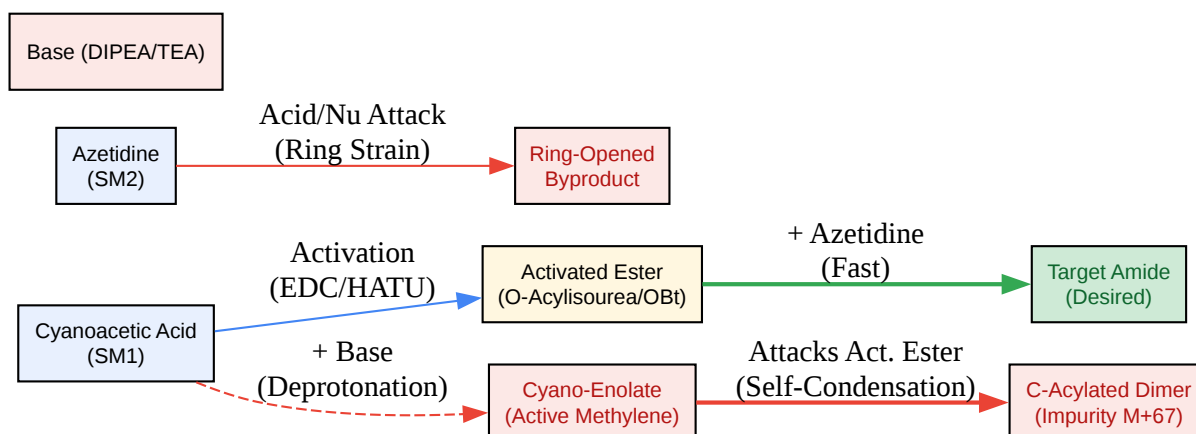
Base (DIPEA/TEA)

Azetidine (SM2)

Acid/Nu Attack (Ring Strain)

Ring-Opened Byproduct

Activation (EDC/HATU)

Activated Ester (O-Acylisourea/OBt)

+ Azetidine (Fast)

Target Amide (Desired)

Cyanoacetic Acid (SM1)

+ Base (Deprotonation)

Cyano-Enolate (Active Methylene)

Attacks Act. Ester (Self-Condensation)

C-Acylated Dimer (Impurity M+67)